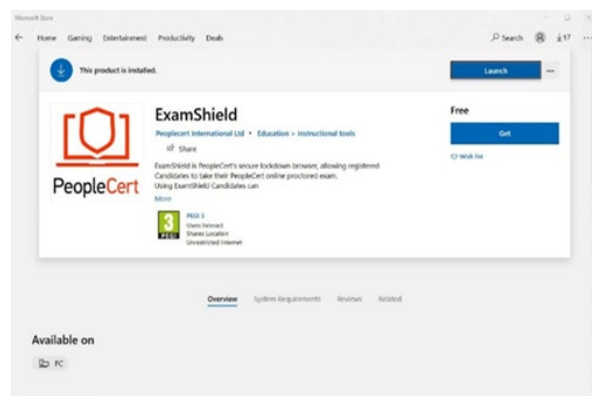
Microsoft Store

Home Gaming Entertainment Productivity Deals

Search 17

This product is installed.

Launch

...

PeopleCert

ExamShield

Peoplecert International Ltd • Education > Instructional tools

Share

ExamShield is PeopleCert's secure lockdown browser, allowing registered Candidates to take their PeopleCert online proctored exam. Using ExamShield Candidates can

More

3 PEGI

PEGI 3
Users Interact
Shares Location
Unrestricted Internet

Free

Get

Wish list

Overview System Requirements Reviews Related

Available on

PC